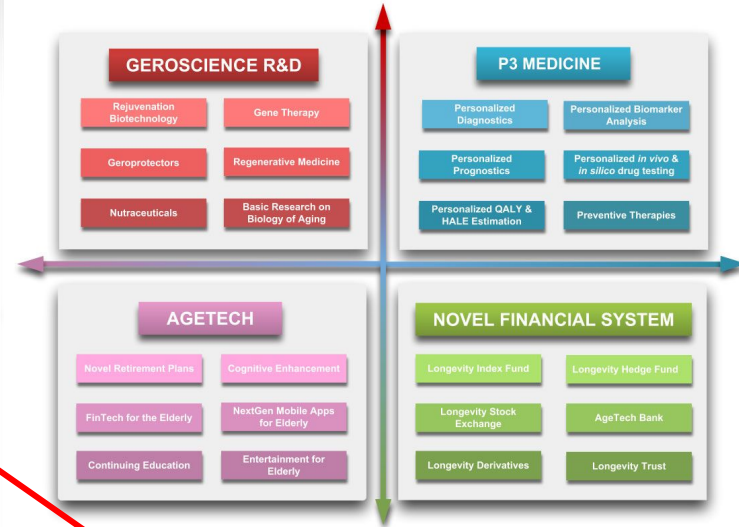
GEROSCIENCE R&D

Rejuvenation Biotechnology

Gene Therapy

Geroprotectors

Regenerative Medicine

Nutraceuticals

Basic Research on Biology of Aging

P3 MEDICINE

Personalized Diagnostics

Personalized Biomarker Analysis

Personalized Prognostics

Personalized *in vivo* & *in silico* drug testing

Personalized QALY & HALE Estimation

Preventive Therapies

AGETECH

Novel Retirement Plans

Cognitive Enhancement

FinTech for the Elderly

NextGen Mobile Apps for Elderly

Continuing Education

Entertainment for Elderly

NOVEL FINANCIAL SYSTEM

Longevity Index Fund

Longevity Hedge Fund

Longevity Stock Exchange

AgeTech Bank

Longevity Derivatives

Longevity Trust